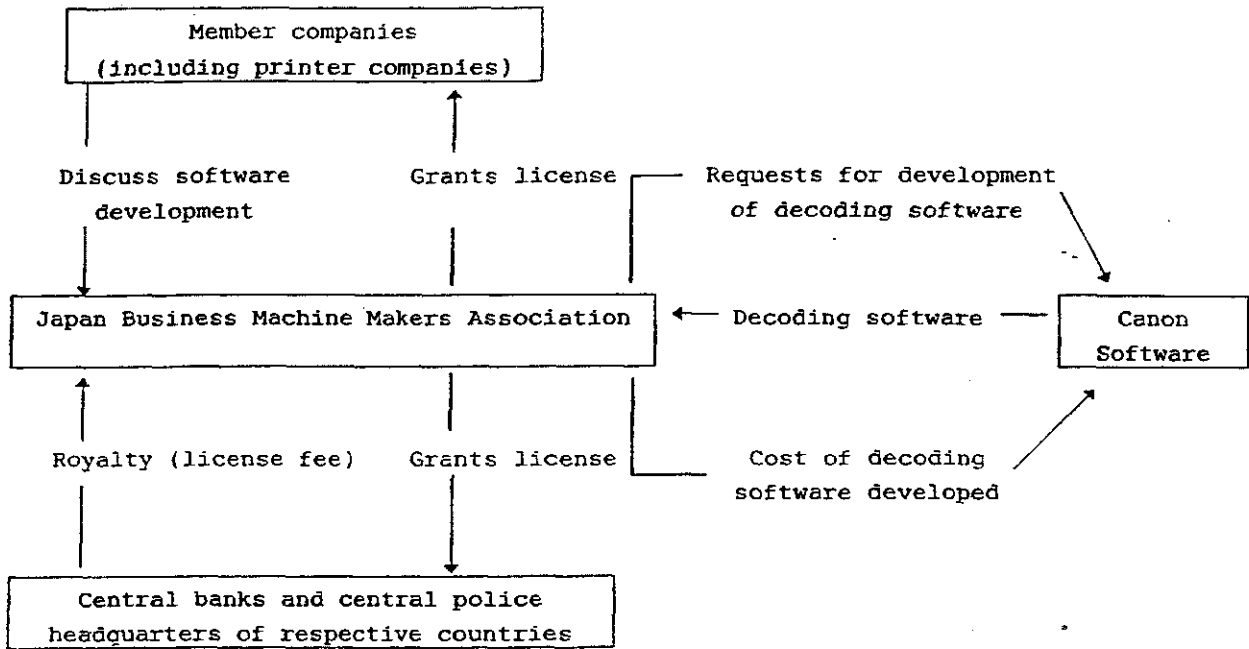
Member companies (including printer companies)

Discuss software development

Grants license

Requests for development of decoding software

Japan Business Machine Makers Association

Decoding software

Canon Software

Royalty (license fee)

Grants license

Cost of decoding software developed

Central banks and central police headquarters of respective countries